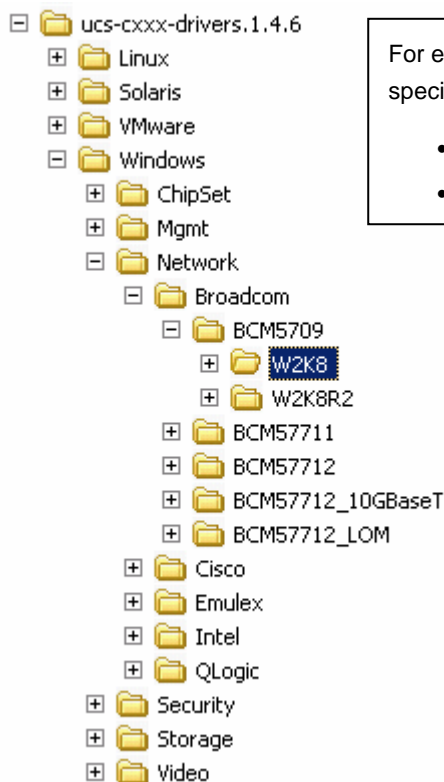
ucs-cxxx-drivers.1.4.6
Linux
Solaris
VMware
Windows
ChipSet
Mgmt
Network
Broadcom
BCM5709
W2K8
W2K8R2
BCM57711
BCM57712
BCM57712_10GBaseT
BCM57712_LOM
Cisco
Emulex
Intel
QLogic
Security
Storage
Video

For e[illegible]
speci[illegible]
• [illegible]
• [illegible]